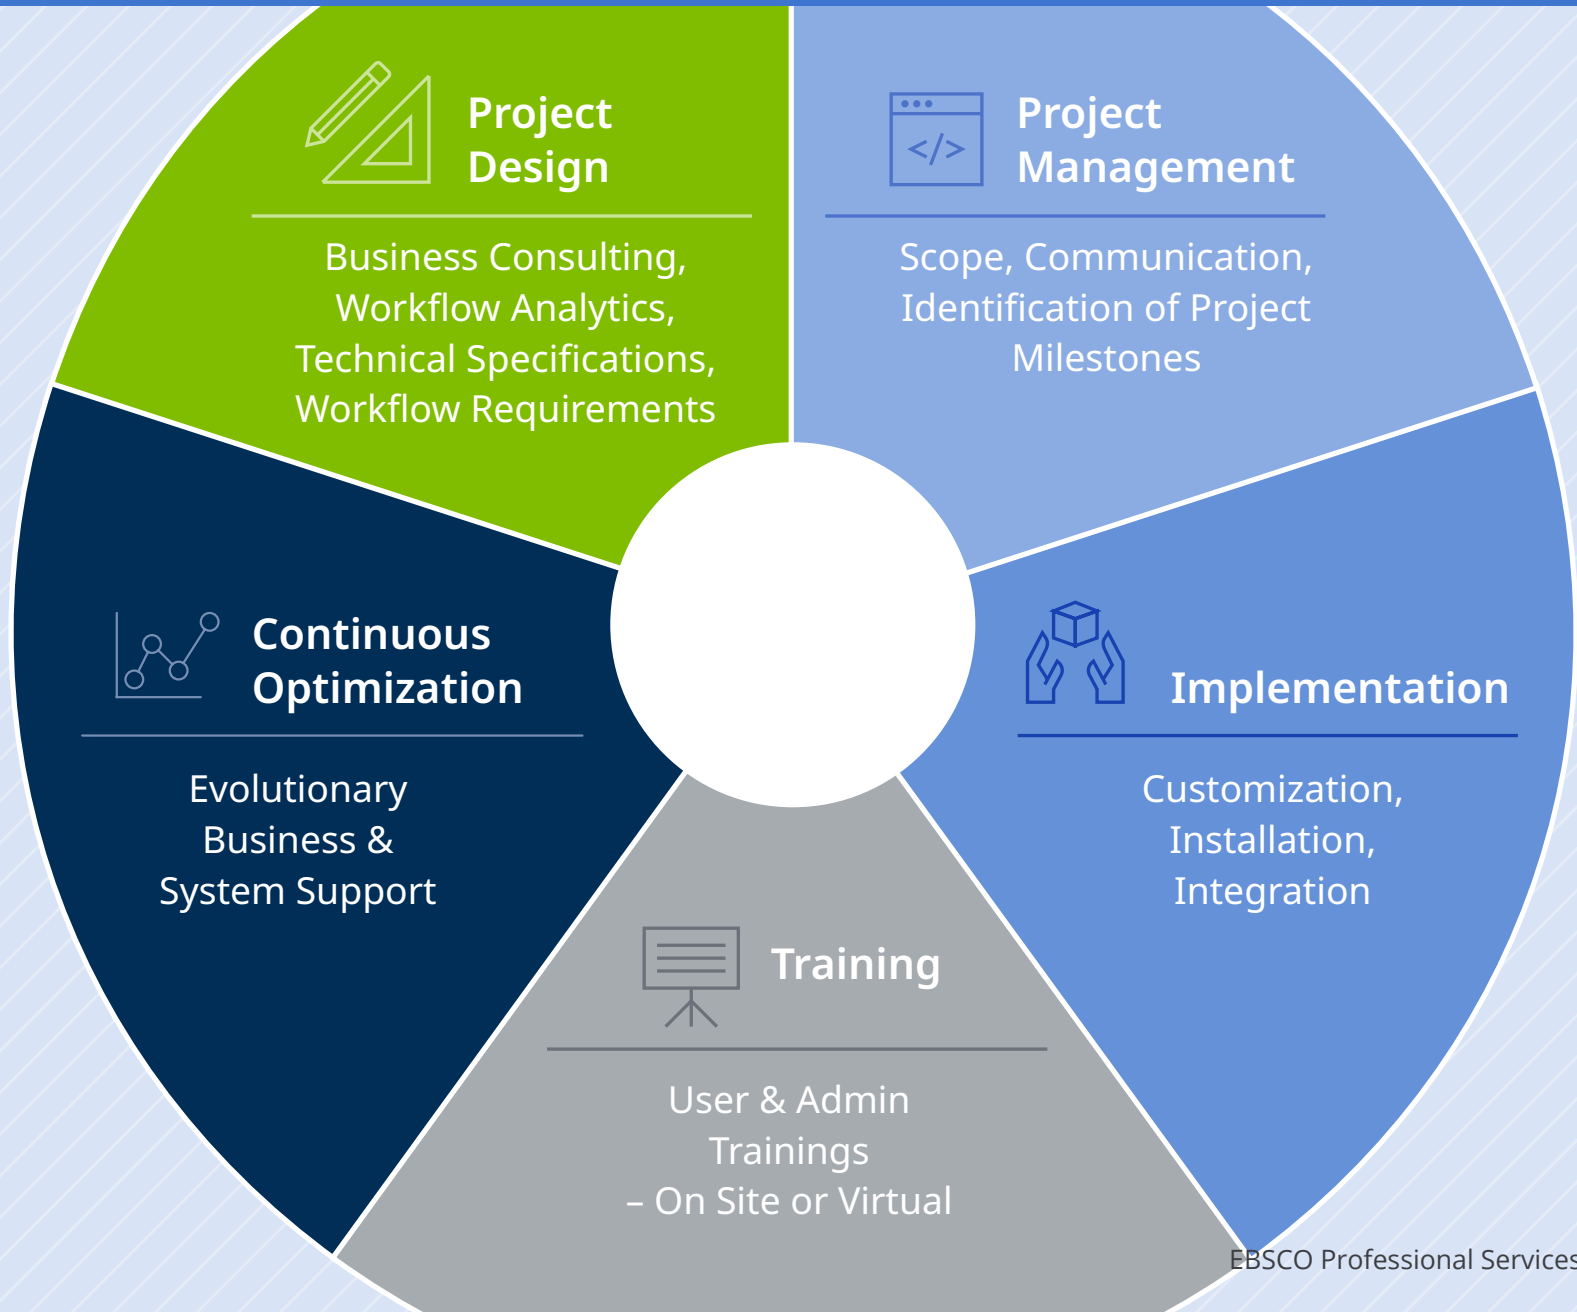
Project Design

Business Consulting, Workflow Analytics, Technical Specifications, Workflow Requirements

Project Management

Scope, Communication, Identification of Project Milestones

Continuous Optimization

Evolutionary Business & System Support

Implementation

Customization, Installation, Integration

Training

User & Admin Trainings – On Site or Virtual

EBSCO Professional Services